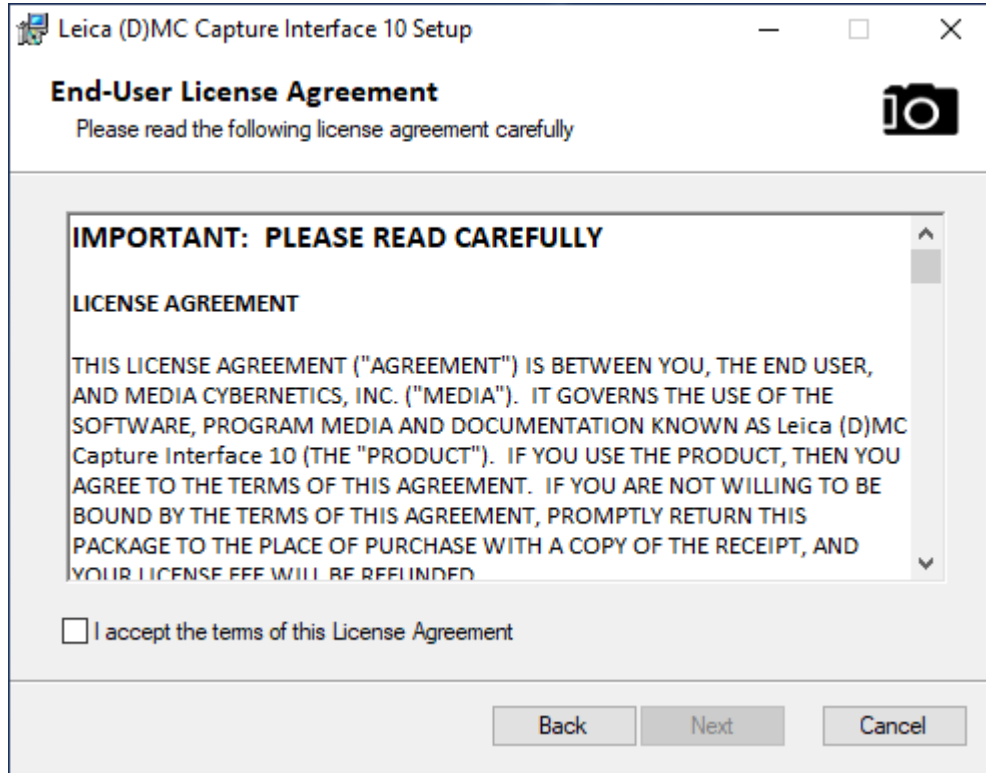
Leica (D)MC Capture Interface 10 Setup

End-User License Agreement
Please read the following license agreement carefully

IMPORTANT: PLEASE READ CAREFULLY

LICENSE AGREEMENT

THIS LICENSE AGREEMENT ("AGREEMENT") IS BETWEEN YOU, THE END USER, AND MEDIA CYBERNETICS, INC. ("MEDIA"). IT GOVERNS THE USE OF THE SOFTWARE, PROGRAM MEDIA AND DOCUMENTATION KNOWN AS Leica (D)MC Capture Interface 10 (THE "PRODUCT"). IF YOU USE THE PRODUCT, THEN YOU AGREE TO THE TERMS OF THIS AGREEMENT. IF YOU ARE NOT WILLING TO BE BOUND BY THE TERMS OF THIS AGREEMENT, PROMPTLY RETURN THIS PACKAGE TO THE PLACE OF PURCHASE WITH A COPY OF THE RECEIPT, AND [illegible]

I accept the terms of this License Agreement

Back Next Cancel